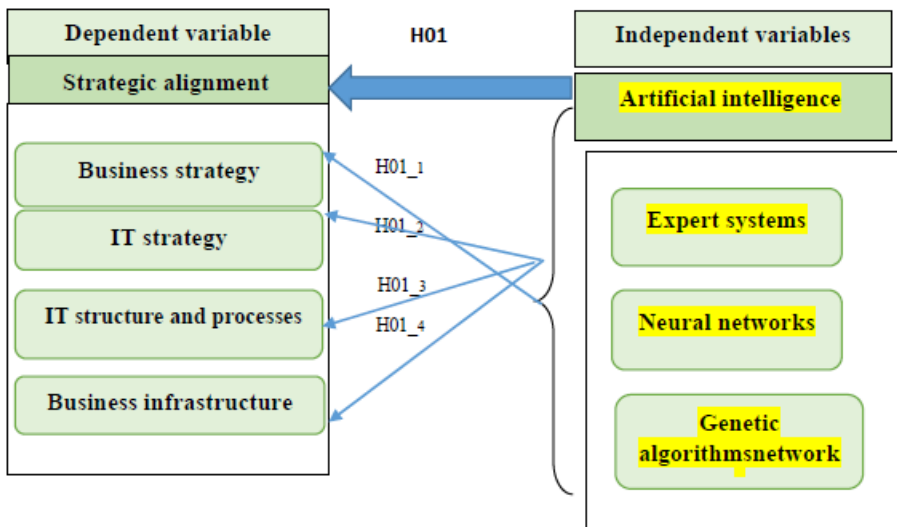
Dependent variable

H01

Independent variables

Strategic alignment

Artificial intelligence

Business strategy

H01_1

IT strategy

H01_2

IT structure and processes

H01_3

H01_4

Business infrastructure

Expert systems

Neural networks

Genetic algorithmsnetwork